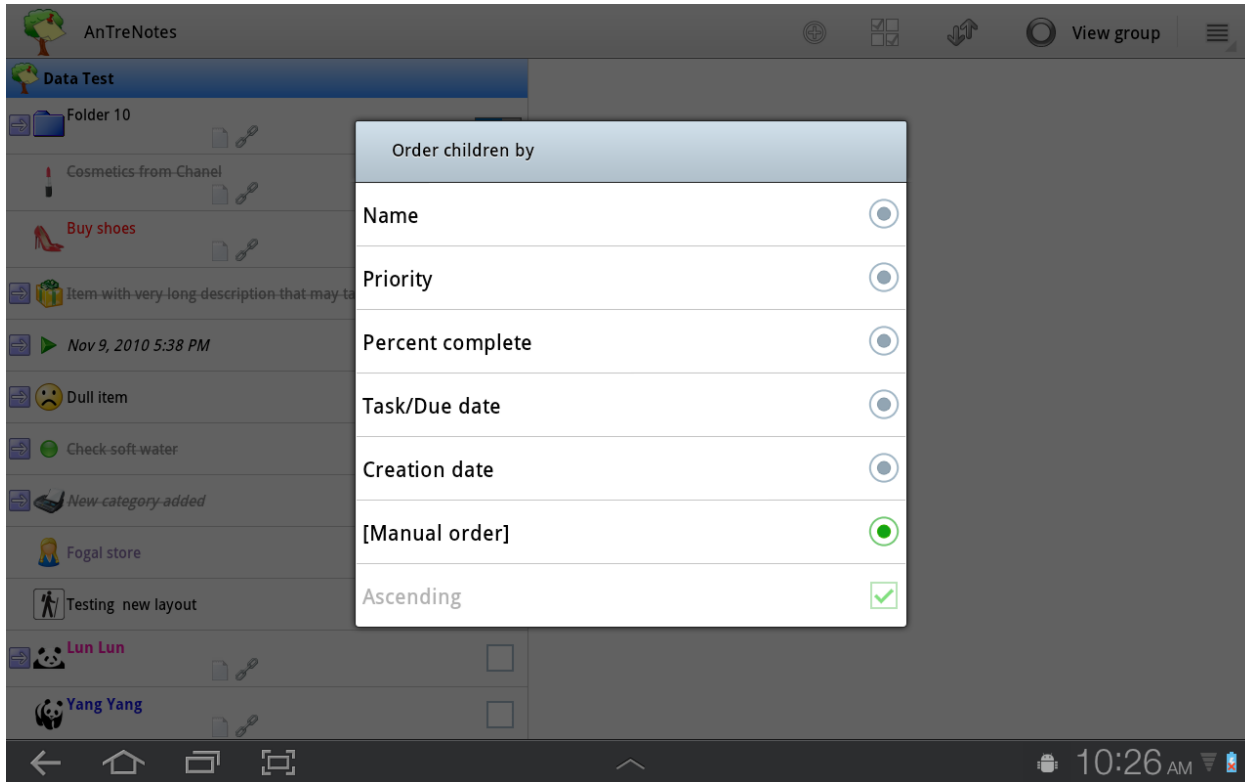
AnTreNotes

View group

Data Test

Folder 10

Cosmetics from Chanel

Buy shoes

Item with very long description that may ta

Nov 9, 2010 5:38 PM

Dull item

Check soft water

New category added

Fogal store

Testing new layout

Lun Lun

Yang Yang

Order children by

Name

Priority

Percent complete

Task/Due date

Creation date

[Manual order]

Ascending

10:26 AM